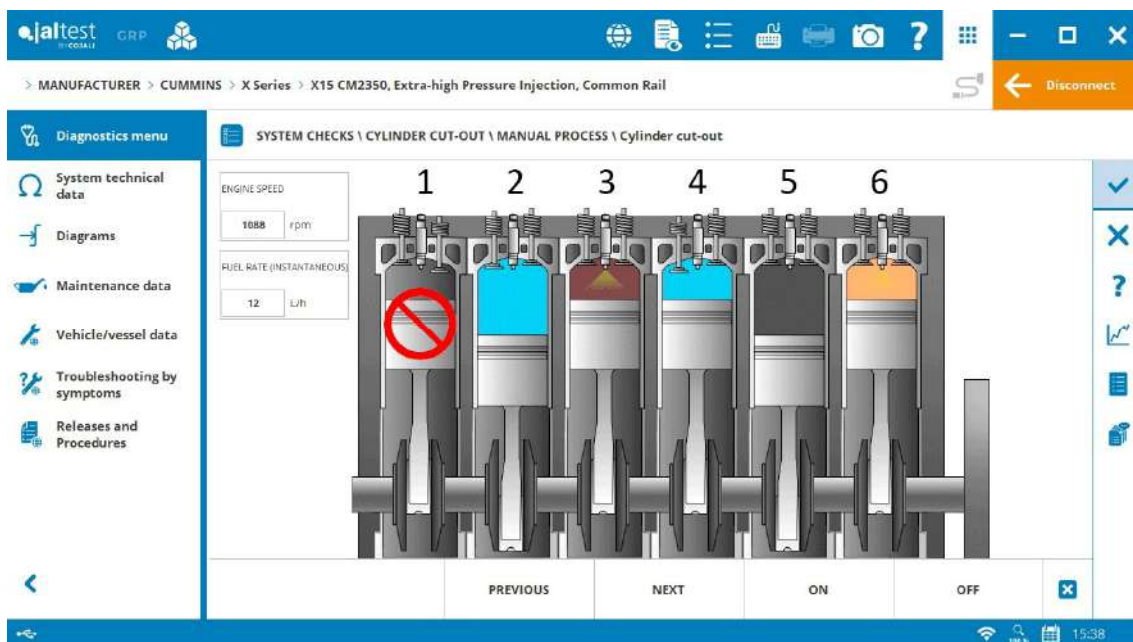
jaltest BY COJALI GRP

> MANUFACTURER > CUMMINS > X Series > X15 CM2350, Extra-high Pressure Injection, Common Rail

Disconnect

Diagnostics menu

System technical data

Diagrams

Maintenance data

Vehicle/vessel data

Troubleshooting by symptoms

Releases and Procedures

SYSTEM CHECKS \ CYLINDER CUT-OUT \ MANUAL PROCESS \ Cylinder cut-out

ENGINE SPEED

1088 rpm

FUEL RATE (INSTANTANEOUS)

12 L/h

1 2 3 4 5 6

PREVIOUS

NEXT

ON

OFF

15:38